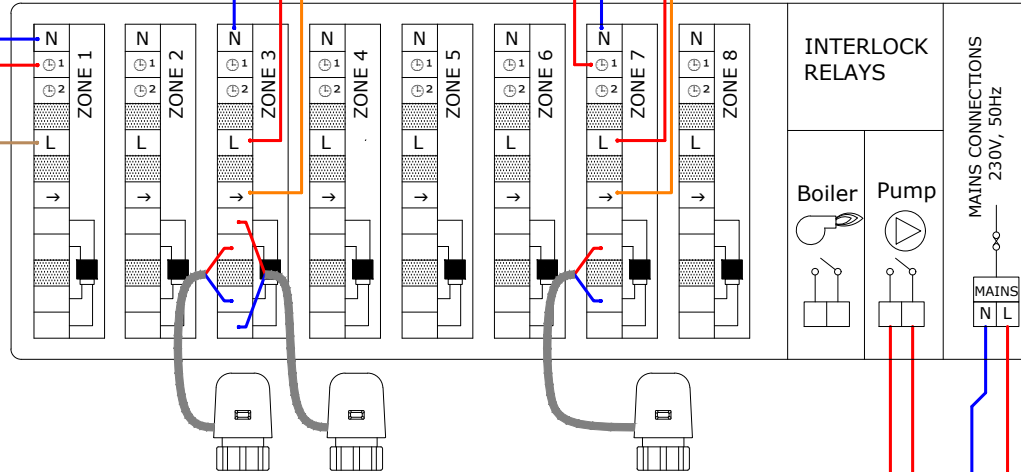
N
1
2
L
→
ZONE 1

N
1
2
L
→
ZONE 2

N
1
2
L
→
ZONE 3

N
1
2
L
→
ZONE 4

N
1
2
L
→
ZONE 5

N
1
2
L
→
ZONE 6

N
1
2
L
→
ZONE 7

N
1
2
L
→
ZONE 8

INTERLOCK RELAYS

Boiler

Pump

MAINS CONNECTIONS 230V, 50Hz

MAINS
N L